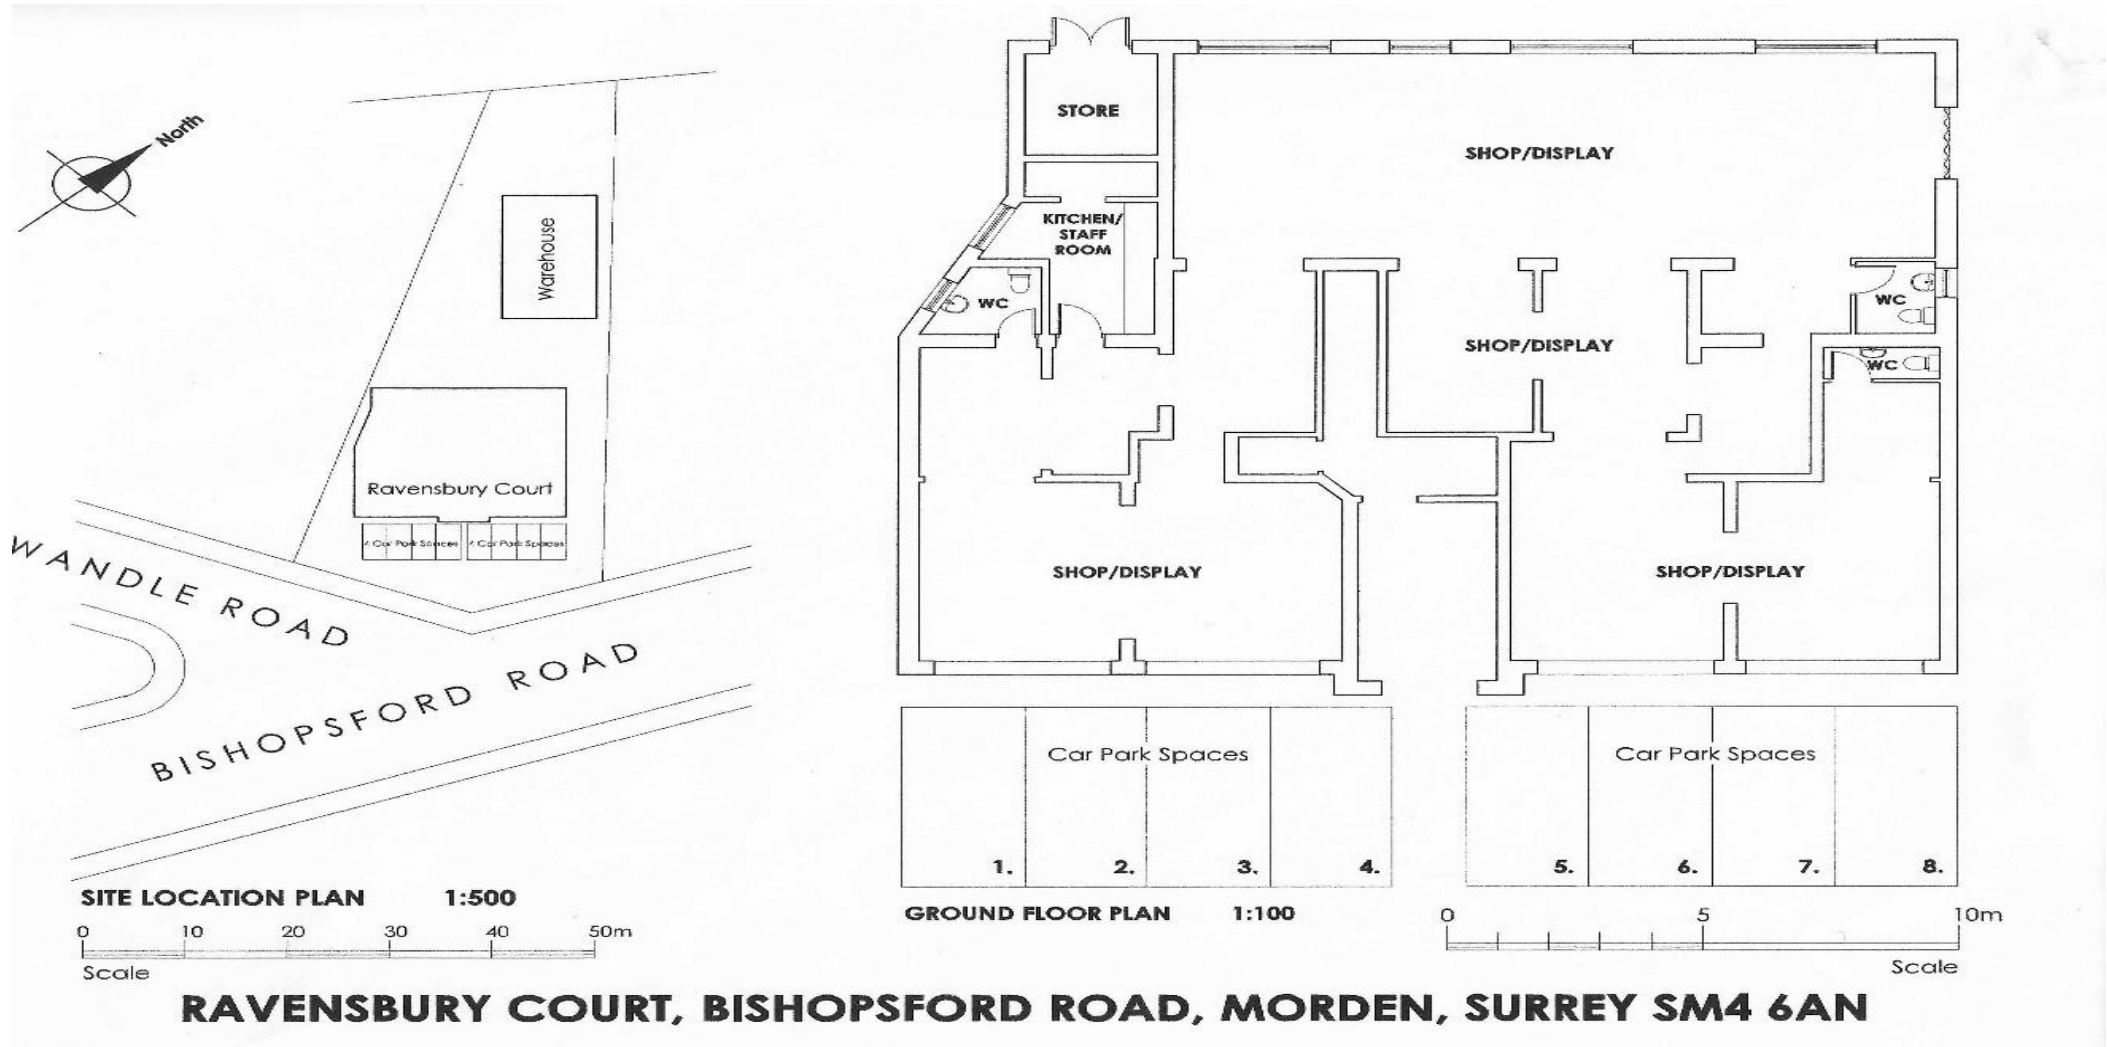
North

Warehouse

Ravensbury Court

4 Car Park Spaces

4 Car Park Spaces

WANDLE ROAD

BISHOPSFORD ROAD

SITE LOCATION PLAN 1:500

0 10 20 30 40 50m

Scale

STORE

KITCHEN/ STAFF ROOM

WC

SHOP/DISPLAY

SHOP/DISPLAY

WC

WC

SHOP/DISPLAY

SHOP/DISPLAY

Car Park Spaces

1. 2. 3. 4.

Car Park Spaces

5. 6. 7. 8.

GROUND FLOOR PLAN 1:100

0 5 10m

Scale

RAVENSBURY COURT, BISHOPSFORD ROAD, MORDEN, SURREY SM4 6AN